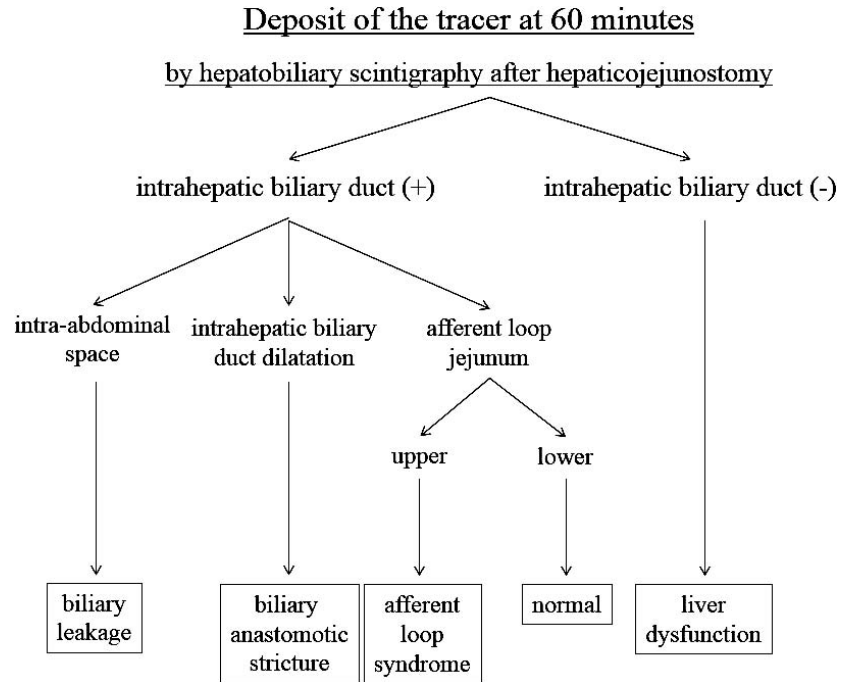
Deposit of the tracer at 60 minutes

by hepatobiliary scintigraphy after hepaticojejunostomy

intrahepatic biliary duct (+)

intrahepatic biliary duct (-)

intra-abdominal space

intrahepatic biliary duct dilatation

afferent loop jejunum

upper

lower

biliary leakage

biliary anastomotic stricture

afferent loop syndrome

normal

liver dysfunction